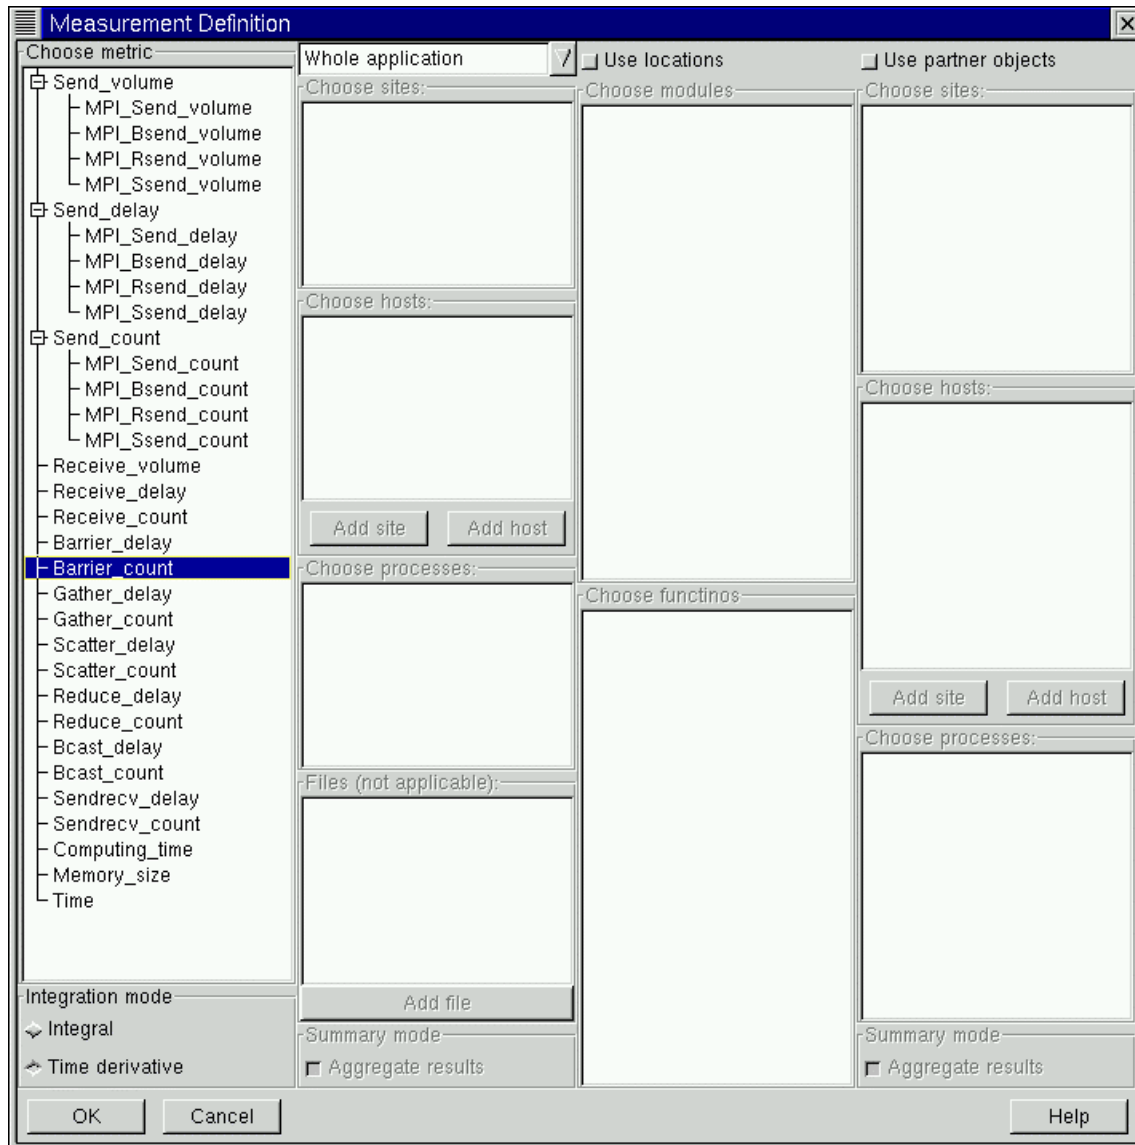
Measurement Definition

Choose metric
Send_volume
MPI_Send_volume
MPI_Bsend_volume
MPI_Rsend_volume
MPI_Ssend_volume
Send_delay
MPI_Send_delay
MPI_Bsend_delay
MPI_Rsend_delay
MPI_Ssend_delay
Send_count
MPI_Send_count
MPI_Bsend_count
MPI_Rsend_count
MPI_Ssend_count
Receive_volume
Receive_delay
Receive_count
Barrier_delay
Barrier_count
Gather_delay
Gather_count
Scatter_delay
Scatter_count
Reduce_delay
Reduce_count
Bcast_delay
Bcast_count
Sendrecv_delay
Sendrecv_count
Computing_time
Memory_size
Time

Integration mode
Integral
Time derivative

Whole application
Choose sites:
Choose hosts:
Add site
Add host
Choose processes:
Files (not applicable):
Add file
Summary mode
Aggregate results

Use locations
Choose modules
Choose functinos

Use partner objects
Choose sites:
Choose hosts:
Add site
Add host
Choose processes:
Summary mode
Aggregate results

OK
Cancel
Help